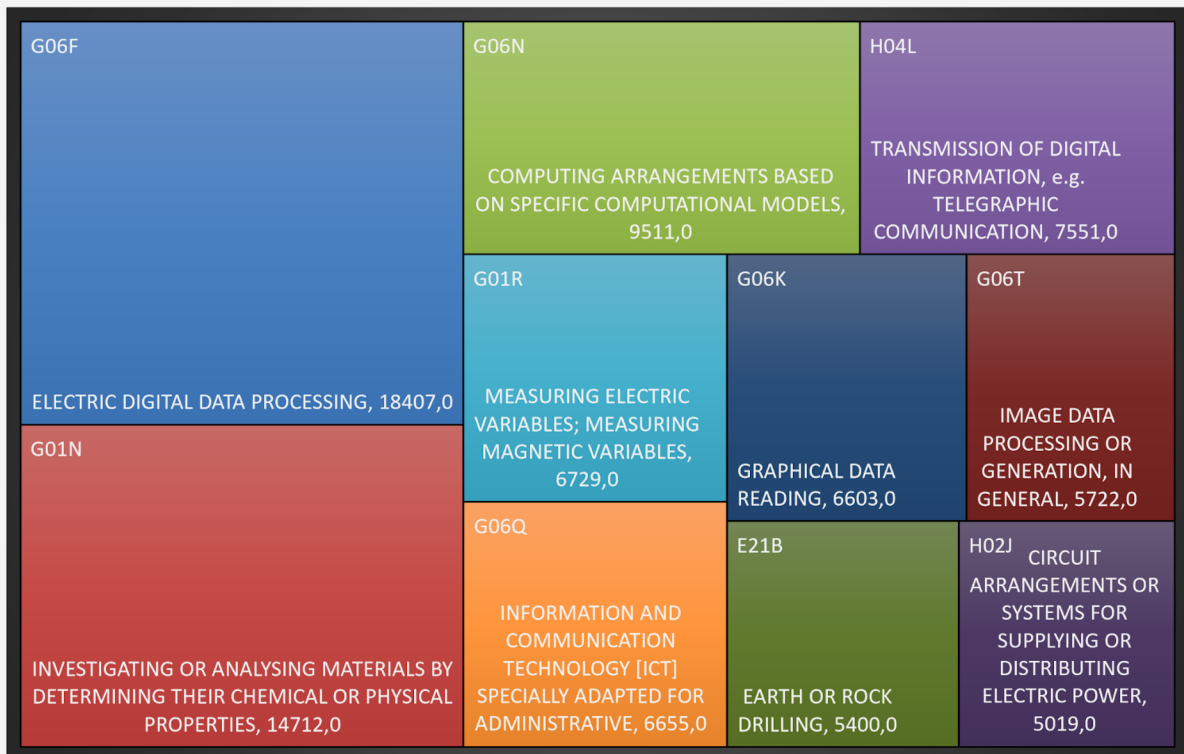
G06F

ELECTRIC DIGITAL DATA PROCESSING, 18407,0

G06N

COMPUTING ARRANGEMENTS BASED ON SPECIFIC COMPUTATIONAL MODELS, 9511,0

H04L

TRANSMISSION OF DIGITAL INFORMATION, e.g. TELEGRAPHIC COMMUNICATION, 7551,0

G01R

MEASURING ELECTRIC VARIABLES; MEASURING MAGNETIC VARIABLES, 6729,0

G06K

GRAPHICAL DATA READING, 6603,0

G06T

IMAGE DATA PROCESSING OR GENERATION, IN GENERAL, 5722,0

G01N

INVESTIGATING OR ANALYSING MATERIALS BY DETERMINING THEIR CHEMICAL OR PHYSICAL PROPERTIES, 14712,0

G06Q

INFORMATION AND COMMUNICATION TECHNOLOGY [ICT] SPECIALLY ADAPTED FOR ADMINISTRATIVE, 6655,0

E21B

EARTH OR ROCK DRILLING, 5400,0

H02J

CIRCUIT ARRANGEMENTS OR SYSTEMS FOR SUPPLYING OR DISTRIBUTING ELECTRIC POWER, 5019,0